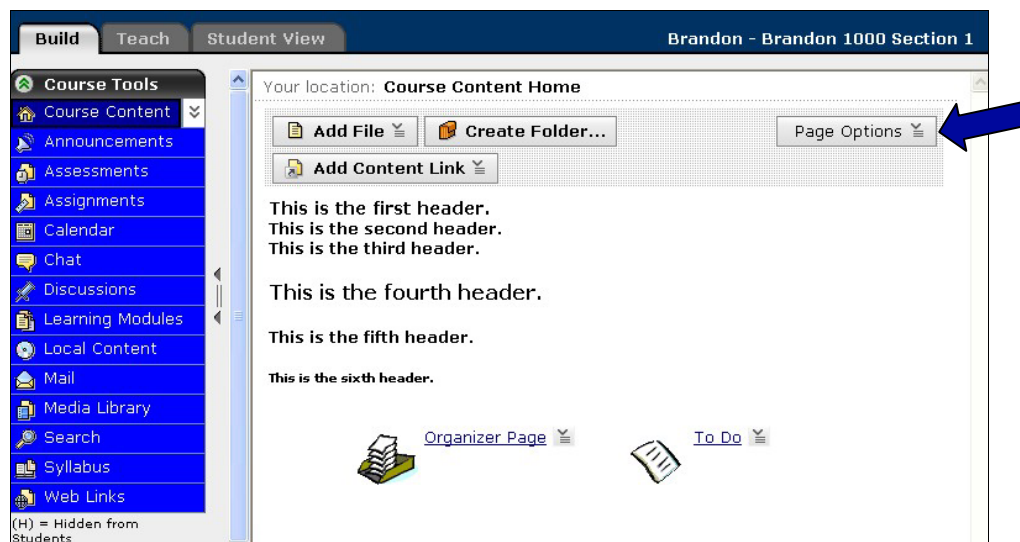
Build Teach Student View

Brandon - Brandon 1000 Section 1

Course Tools

Course Content

Announcements

Assessments

Assignments

Calendar

Chat

Discussions

Learning Modules

Local Content

Mail

Media Library

Search

Syllabus

Web Links

(H) = Hidden from Students

Your location: Course Content Home

Add File

Create Folder...

Page Options

Add Content Link

This is the first header.
This is the second header.
This is the third header.

This is the fourth header.

This is the fifth header.

This is the sixth header.

Organizer Page

To Do